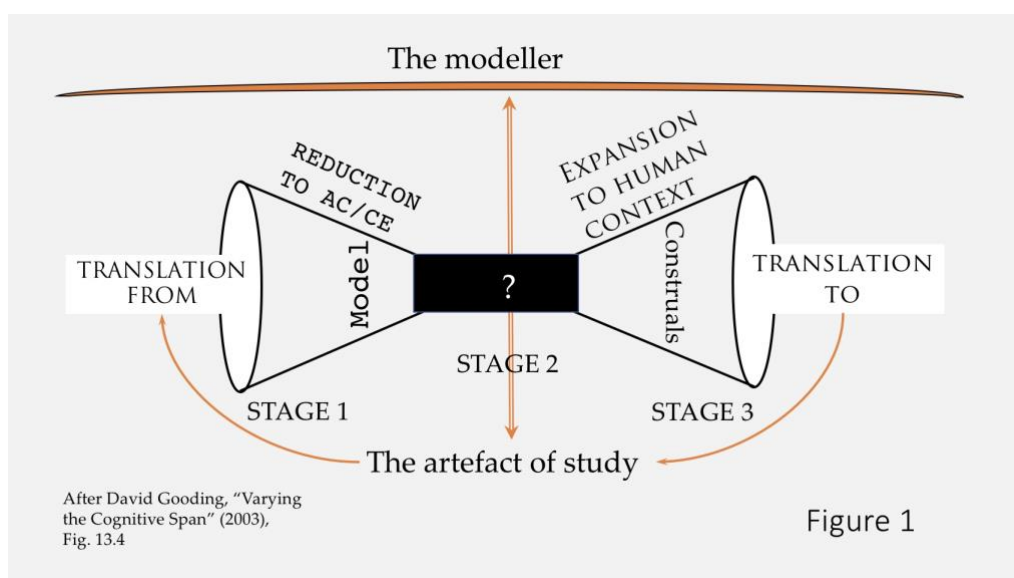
The modeller

REDUCTION TO AC/CE

EXPANSION TO HUMAN CONTEXT

TRANSLATION FROM

Model

?

Construals

TRANSLATION TO

STAGE 2

STAGE 1

STAGE 3

The artefact of study

After David Gooding, "Varying the Cognitive Span" (2003), Fig. 13.4

Figure 1